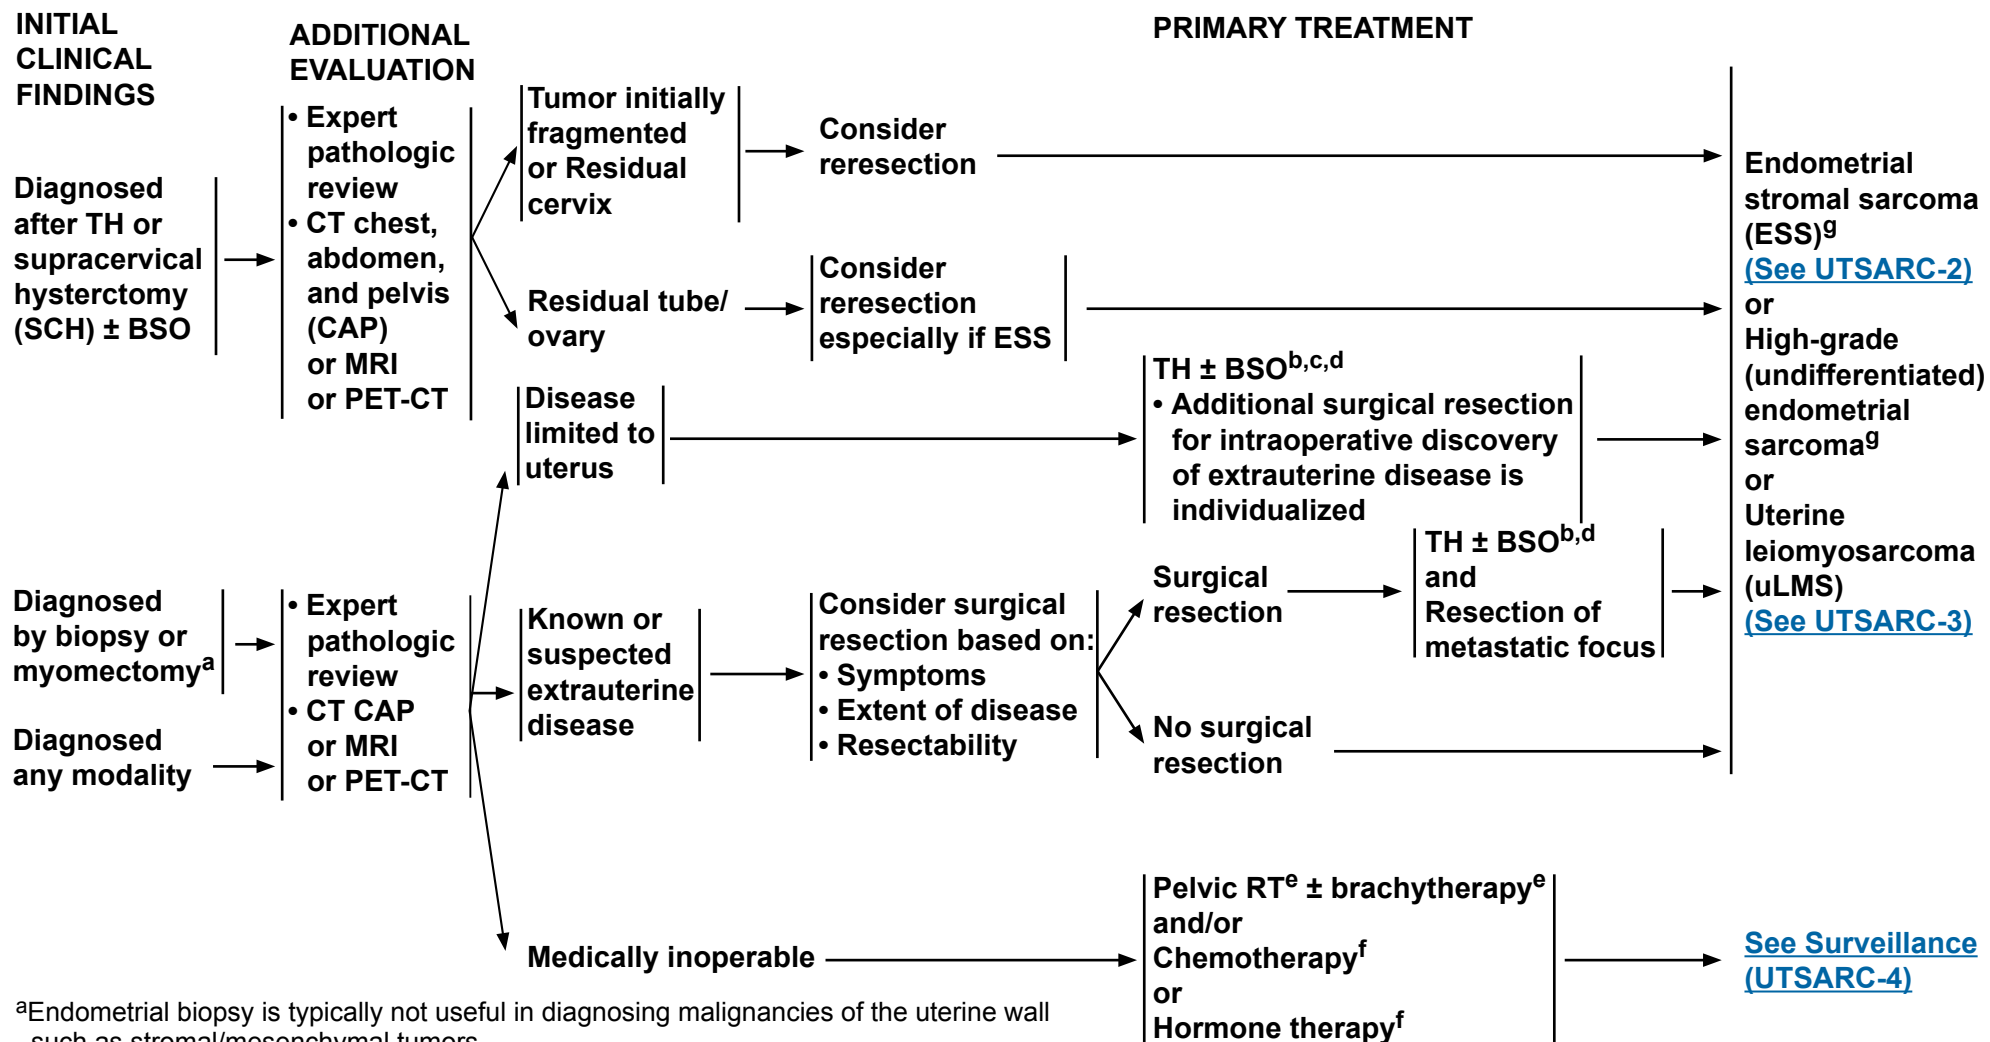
INITIAL CLINICAL FINDINGS

ADDITIONAL EVALUATION

PRIMARY TREATMENT

Diagnosed after TH or supracervical hysterctomy (SCH) ± BSO

• Expert pathologic review
• CT chest, abdomen, and pelvis (CAP) or MRI or PET-CT

Tumor initially fragmented or Residual cervix

Consider reresection

Residual tube/ ovary

Consider reresection especially if ESS

Disease limited to uterus

TH ± BSO$^{b,c,d}$
• Additional surgical resection for intraoperative discovery of extrauterine disease is individualized

Endometrial stromal sarcoma (ESS)$^{g}$
(See UTSARC-2)
or
High-grade (undifferentiated) endometrial sarcoma$^{g}$
or
Uterine leiomyosarcoma (uLMS)
(See UTSARC-3)

Diagnosed by biopsy or myomectomy$^{a}$

Diagnosed any modality

• Expert pathologic review
• CT CAP or MRI or PET-CT

Known or suspected extrauterine disease

Consider surgical resection based on:
• Symptoms
• Extent of disease
• Resectability

Surgical resection

TH ± BSO$^{b,d}$ and Resection of metastatic focus

No surgical resection

Medically inoperable

Pelvic RT$^{e}$ ± brachytherapy$^{e}$ and/or Chemotherapy$^{f}$ or Hormone therapy$^{f}$

See Surveillance (UTSARC-4)

$^{a}$Endometrial biopsy is typically not useful in diagnosing malignancies of the uterine wall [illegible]